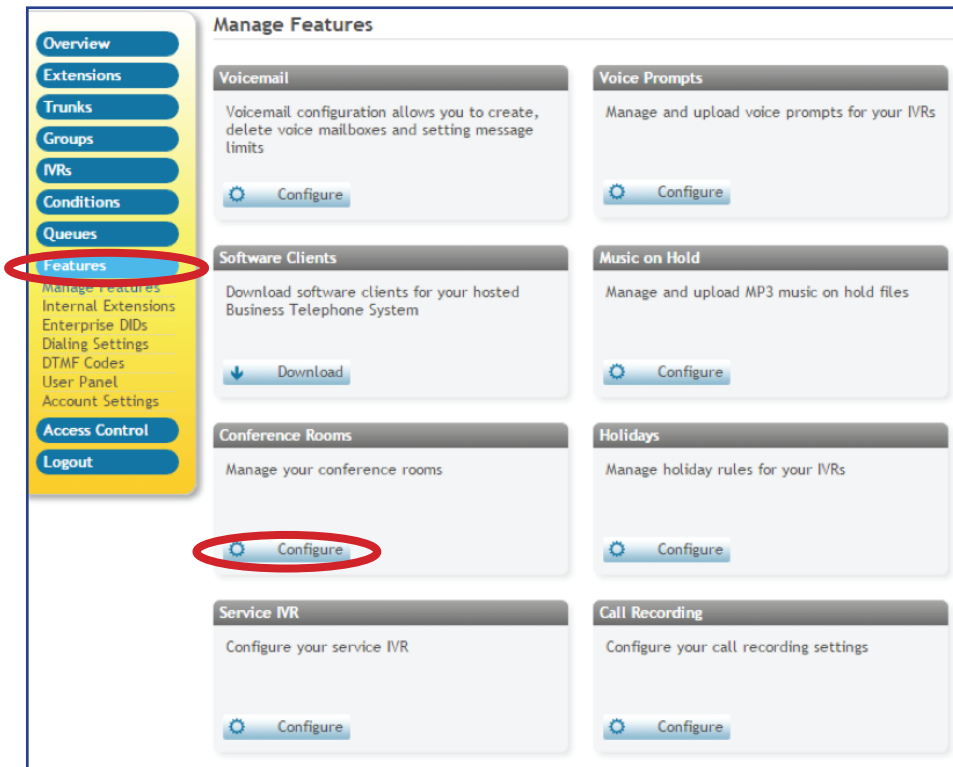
Overview
Extensions
Trunks
Groups
IVRs
Conditions
Queues
Features
Manage Features
Internal Extensions
Enterprise DIDs
Dialing Settings
DTMF Codes
User Panel
Account Settings
Access Control
Logout

Manage Features

Voicemail
Voicemail configuration allows you to create, delete voice mailboxes and setting message limits
Configure

Voice Prompts
Manage and upload voice prompts for your IVRs
Configure

Software Clients
Download software clients for your hosted Business Telephone System
Download

Music on Hold
Manage and upload MP3 music on hold files
Configure

Conference Rooms
Manage your conference rooms
Configure

Holidays
Manage holiday rules for your IVRs
Configure

Service IVR
Configure your service IVR
Configure

Call Recording
Configure your call recording settings
Configure